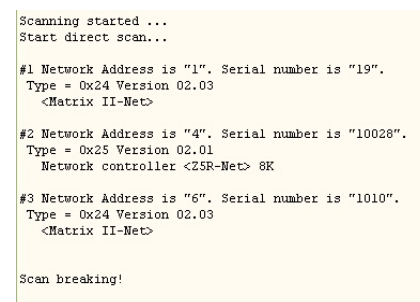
Scanning started ...
Start direct scan...

#1 Network Address is "1". Serial number is "19".
Type = 0x24 Version 02.03
<Matrix II-Net>

#2 Network Address is "4". Serial number is "10028".
Type = 0x25 Version 02.01
Network controller <Z5R-Net> 8K

#3 Network Address is "6". Serial number is "1010".
Type = 0x24 Version 02.03
<Matrix II-Net>

Scan breaking!